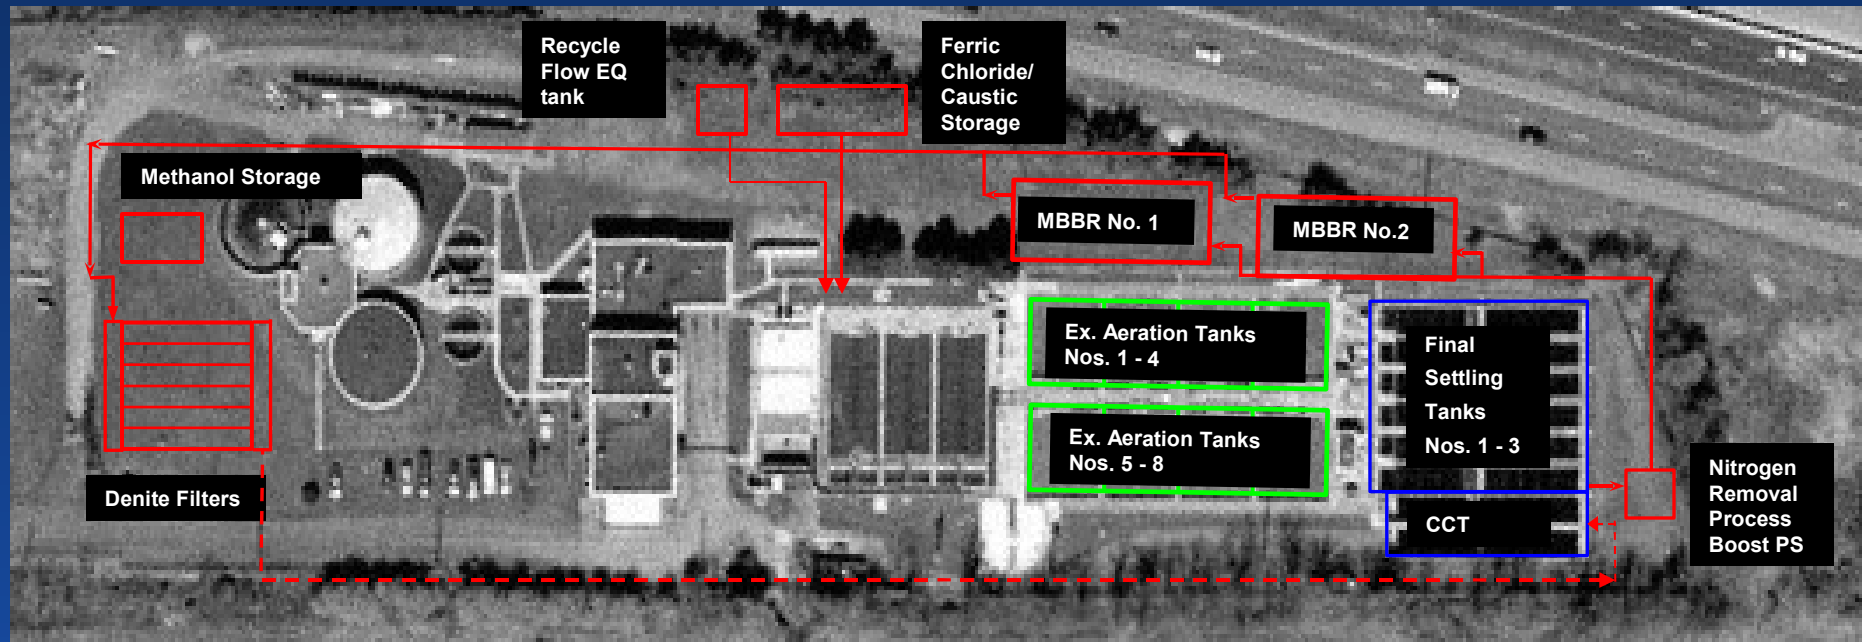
Recycle Flow EQ tank

Ferric Chloride/ Caustic Storage

Methanol Storage

MBBR No. 1

MBBR No.2

Ex. Aeration Tanks Nos. 1 - 4

Ex. Aeration Tanks Nos. 5 - 8

Final Settling Tanks Nos. 1 - 3

CCT

Nitrogen Removal Process Boost PS

Denite Filters